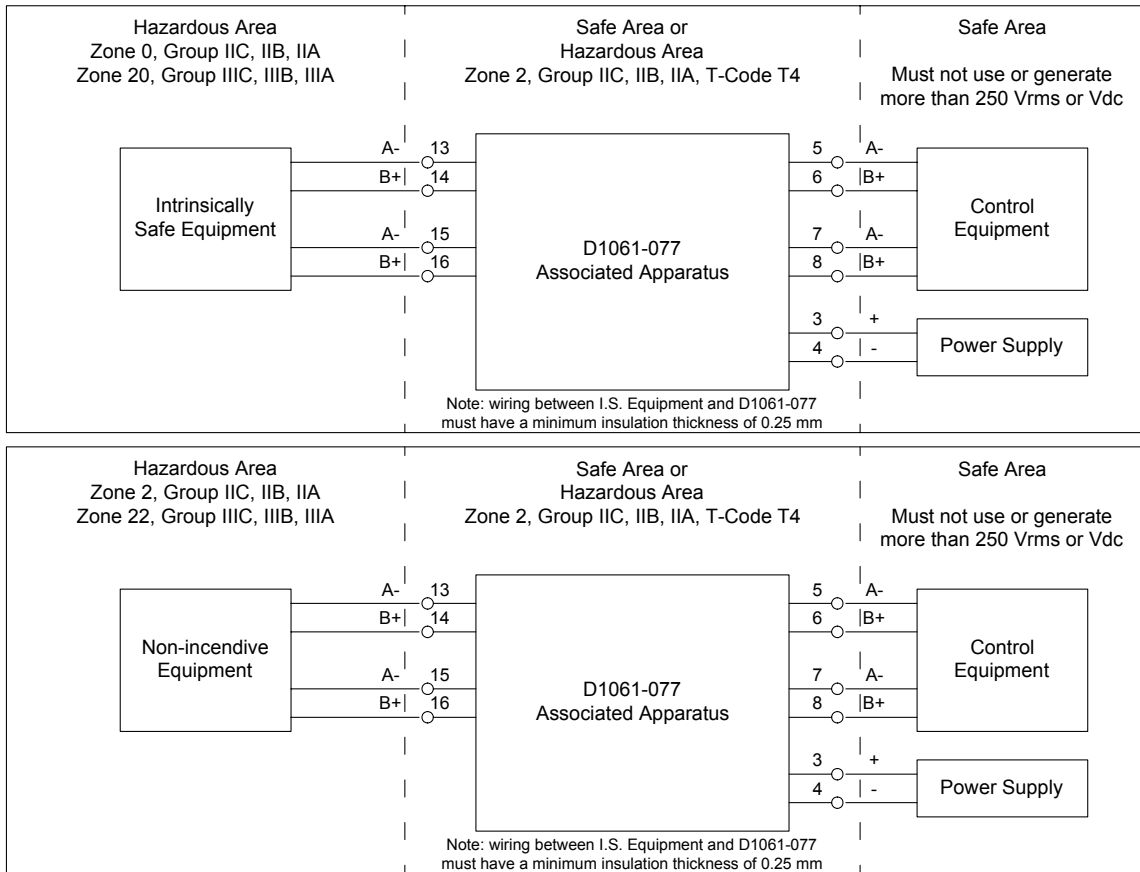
Hazardous Area
Zone 0, Group IIC, IIB, IIA
Zone 20, Group IIIC, IIIB, IIIA

Safe Area or
Hazardous Area
Zone 2, Group IIC, IIB, IIA, T-Code T4

Safe Area

Must not use or generate more than 250 Vrms or Vdc

Intrinsically Safe Equipment

A- 13
B+ 14
A- 15
B+ 16

D1061-077
Associated Apparatus

5 A-
6 B+
7 A-
8 B+
3 +
4 -

Control Equipment

Power Supply

Note: wiring between I.S. Equipment and D1061-077 must have a minimum insulation thickness of 0.25 mm

Hazardous Area
Zone 2, Group IIC, IIB, IIA
Zone 22, Group IIIC, IIIB, IIIA

Safe Area or
Hazardous Area
Zone 2, Group IIC, IIB, IIA, T-Code T4

Safe Area

Must not use or generate more than 250 Vrms or Vdc

Non-incendive Equipment

A- 13
B+ 14
A- 15
B+ 16

D1061-077
Associated Apparatus

5 A-
6 B+
7 A-
8 B+
3 +
4 -

Control Equipment

Power Supply

Note: wiring between I.S. Equipment and D1061-077 must have a minimum insulation thickness of 0.25 mm